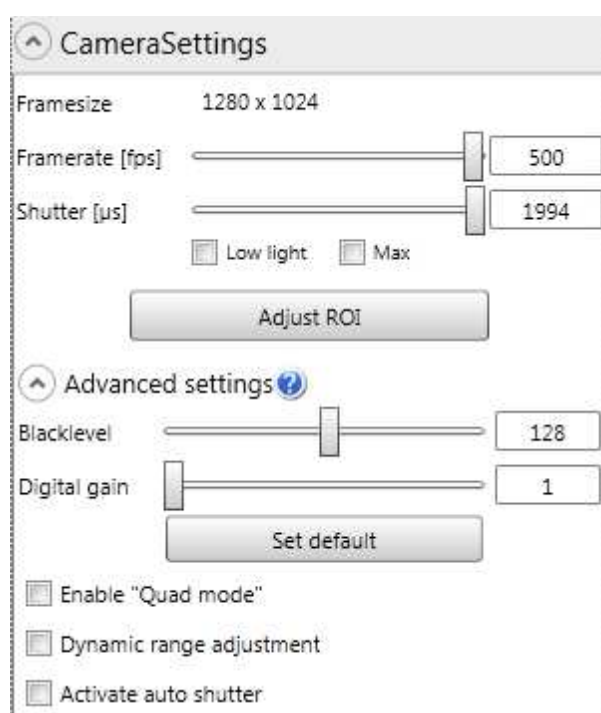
CameraSettings

Framesize 1280 x 1024

Framerate [fps] 500

Shutter [µs] 1994

Low light Max

Adjust ROI

Advanced settings

Blacklevel 128

Digital gain 1

Set default

Enable "Quad mode"

Dynamic range adjustment

Activate auto shutter